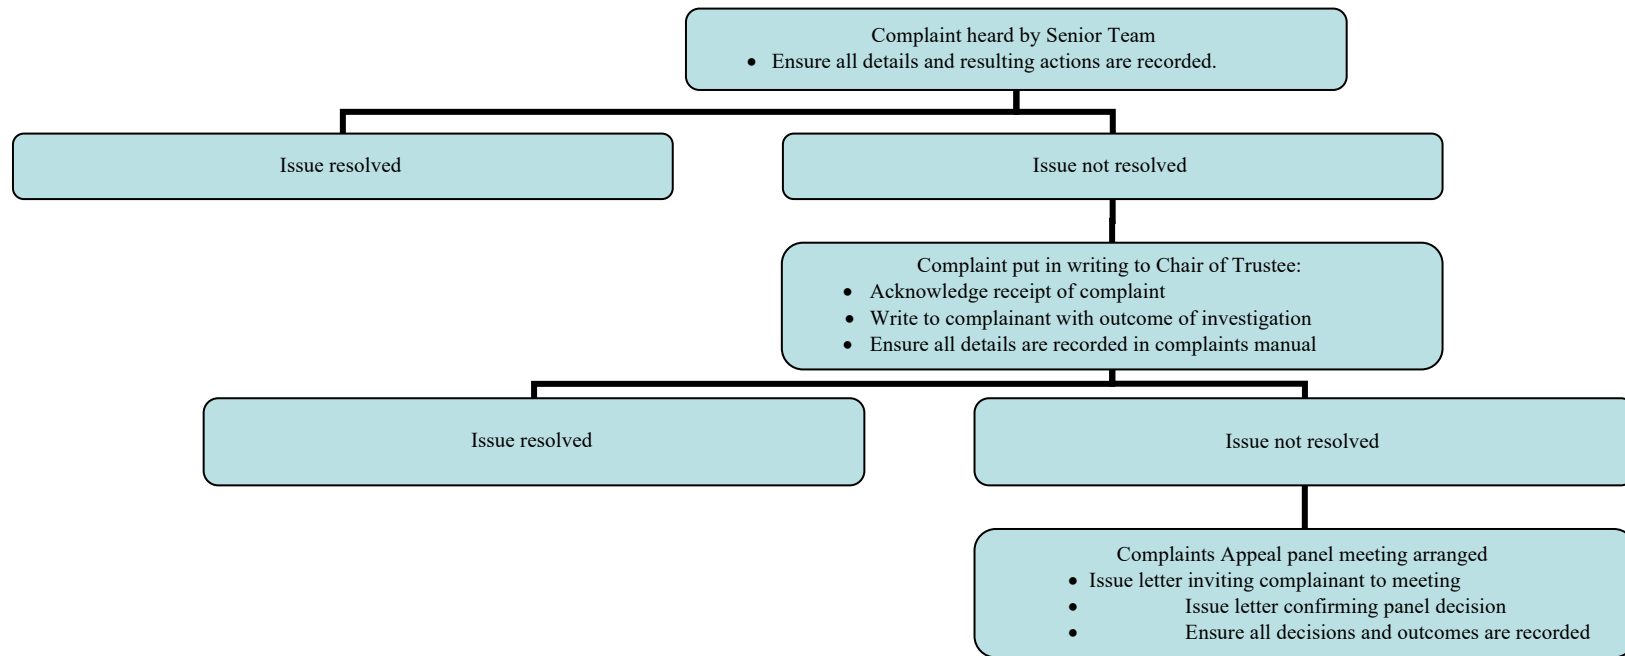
Complaint heard by Senior Team
- Ensure all details and resulting actions are recorded.

Issue resolved

Issue not resolved

Complaint put in writing to Chair of Trustee:
- Acknowledge receipt of complaint
- Write to complainant with outcome of investigation
- Ensure all details are recorded in complaints manual

Issue resolved

Issue not resolved

Complaints Appeal panel meeting arranged
- Issue letter inviting complainant to meeting
- Issue letter confirming panel decision
- Ensure all decisions and outcomes are recorded